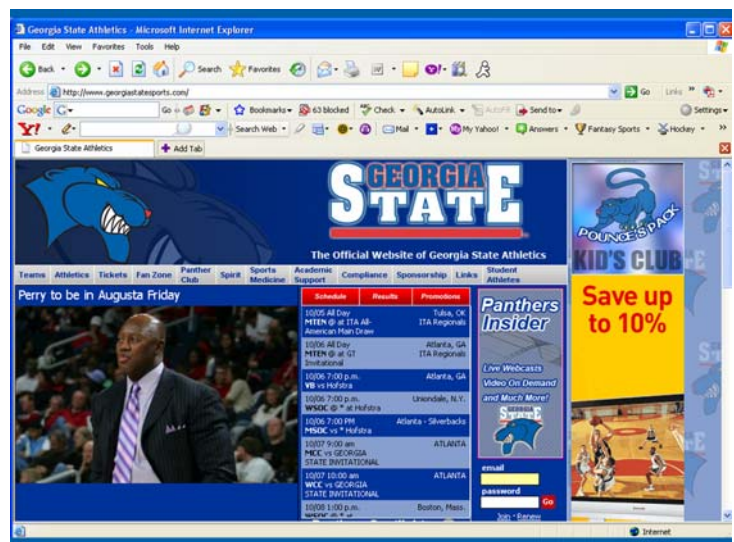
Georgia State Athletics - Microsoft Internet Explorer

File Edit View Favorites Tools Help

Back Search Favorites

Address http://www.georgiastatesports.com/ Go Links

Google G- Go Bookmarks 63 blocked Check AutoLink AutoFill Send to Settings

Y! Search Web Mail My Yahoo! Answers Fantasy Sports Hockey

Georgia State Athletics Add Tab

GEORGIA STATE

The Official Website of Georgia State Athletics

Teams Athletics Tickets Fan Zone Panther Club Spirit Sports Medicine Academic Support Compliance Sponsorship Links Student Athletes

Perry to be in Augusta Friday

Schedule Results Promotions

| | |
|---|---|
| 10/05 All Day MTEN @ at ITA All-American Main Draw | Tulsa, OK ITA Regionals |
| 10/06 All Day MTEN @ at GT Invitational | Atlanta, GA ITA Regionals |
| 10/06 7:00 p.m. VB vs Hofstra | Atlanta, GA |
| 10/06 7:00 p.m. WSOC @ * at Hofstra | Uniondale, N.Y. |
| 10/06 7:00 PM MSOC vs * Hofstra | Atlanta - Silverbacks |
| 10/07 9:00 am MCC vs GEORGIA STATE INVITATIONAL | ATLANTA |
| 10/07 10:00 am WCC vs GEORGIA STATE INVITATIONAL | ATLANTA |
| 10/08 1:00 p.m. | Boston, Mass. |

Panthers Insider

Live Webcasts Video On Demand and Much More!

GEORGIA STATE

email

password

Go

Join · Renew

POUNCE'S PACK KID'S CLUB

Save up to 10%

Internet